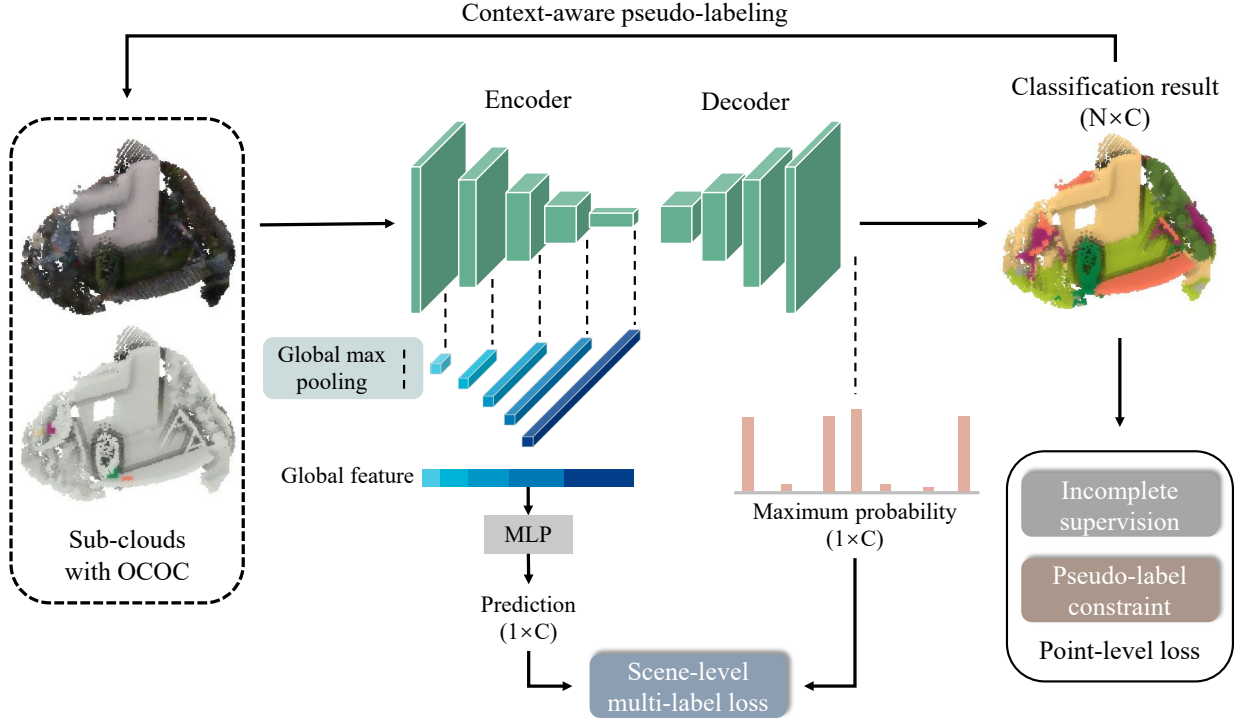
Context-aware pseudo-labeling

Encoder

Decoder

Classification result (N×C)

Global max pooling

Global feature

MLP

Prediction (1×C)

Maximum probability (1×C)

Scene-level multi-label loss

Sub-clouds with OCOC

Incomplete supervision

Pseudo-label constraint

Point-level loss